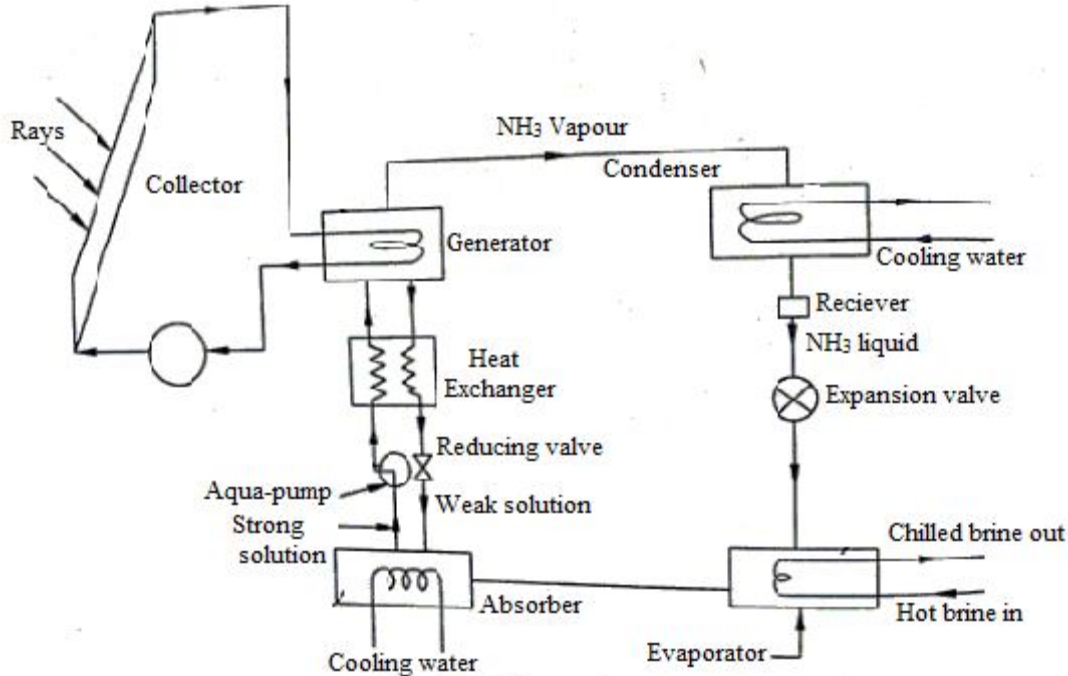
Rays

Collector

$NH_3$ Vapour

Condenser

Generator

Cooling water

Reciever

$NH_3$ liquid

Heat Exchanger

Expansion valve

Reducing valve

Aqua-pump

Weak solution

Strong solution

Chilled brine out

Absorber

Hot brine in

Evaporator

Cooling water